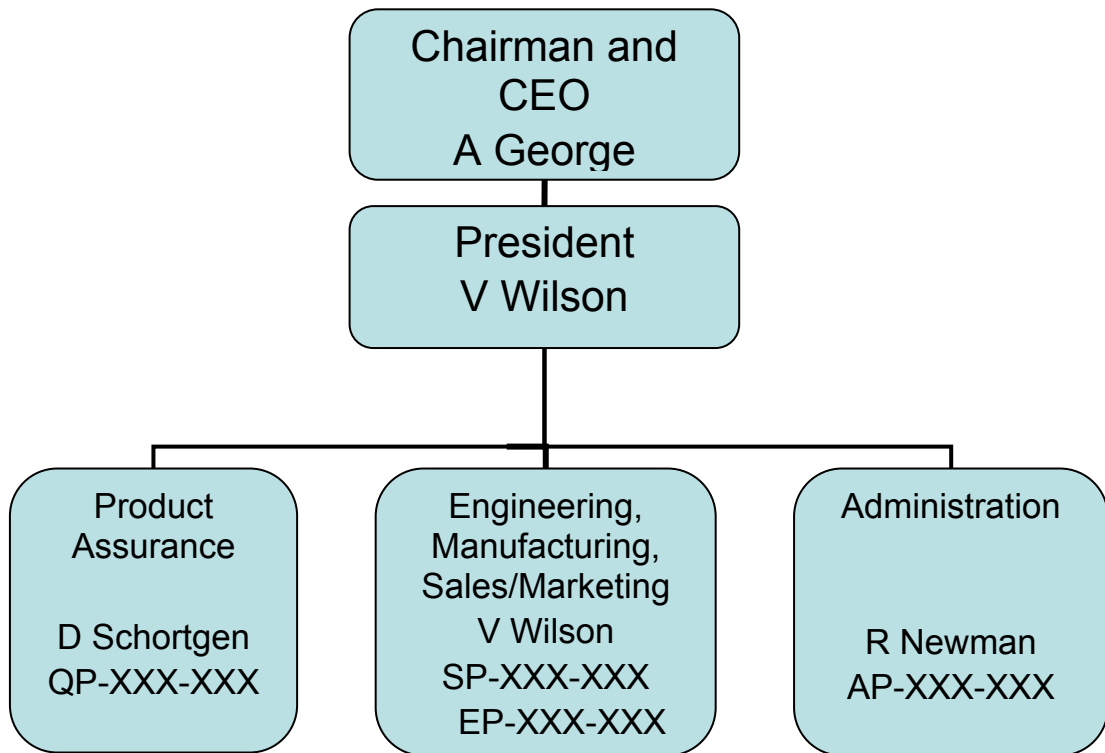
Chairman and CEO
A George

President
V Wilson

Product Assurance

D Schortgen
QP-XXX-XXX

Engineering, Manufacturing, Sales/Marketing
V Wilson
SP-XXX-XXX
EP-XXX-XXX

Administration

R Newman
AP-XXX-XXX